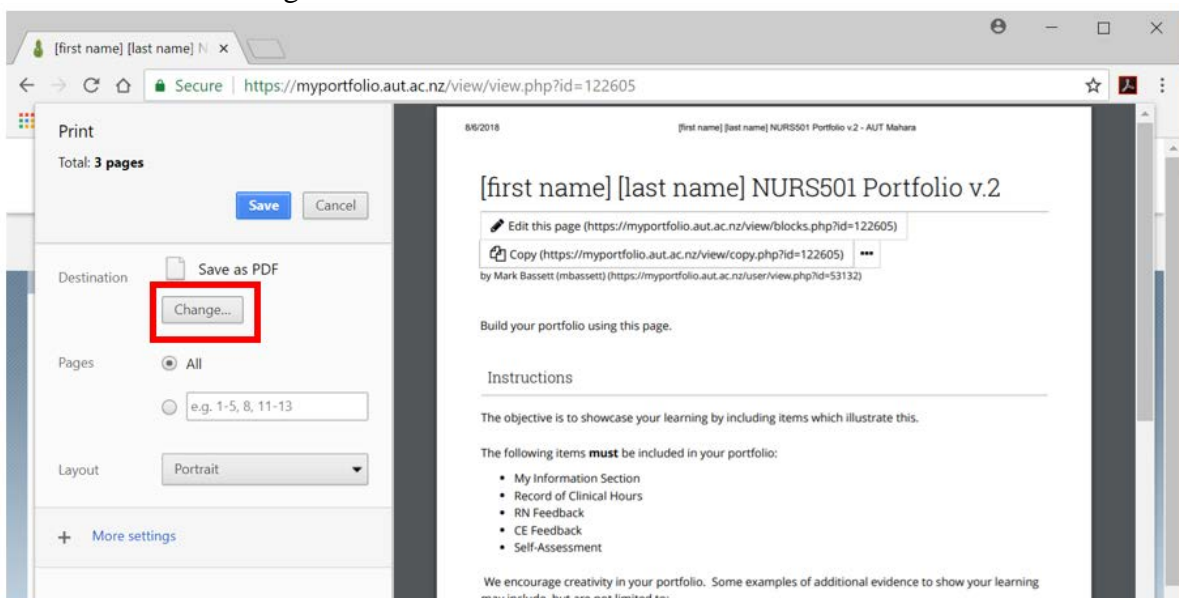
[first name] [last name] N ×

Secure | https://myportfolio.aut.ac.nz/view/view.php?id=122605

Print

Total: 3 pages

Save Cancel

Destination Save as PDF

Change...

Pages All

e.g. 1-5, 8, 11-13

Layout Portrait

+ More settings

8/6/2018 [first name] [last name] NURS501 Portfolio v.2 - AUT Mahara

[first name] [last name] NURS501 Portfolio v.2

Edit this page (https://myportfolio.aut.ac.nz/view/blocks.php?id=122605)

Copy (https://myportfolio.aut.ac.nz/view/copy.php?id=122605) •••

by Mark Bassett (mbassett) (https://myportfolio.aut.ac.nz/user/view.php?id=53132)

Build your portfolio using this page.

Instructions

The objective is to showcase your learning by including items which illustrate this.

The following items **must** be included in your portfolio:

- My Information Section
- Record of Clinical Hours
- RN Feedback
- CE Feedback
- Self-Assessment

We encourage creativity in your portfolio. Some examples of additional evidence to show your learning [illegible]